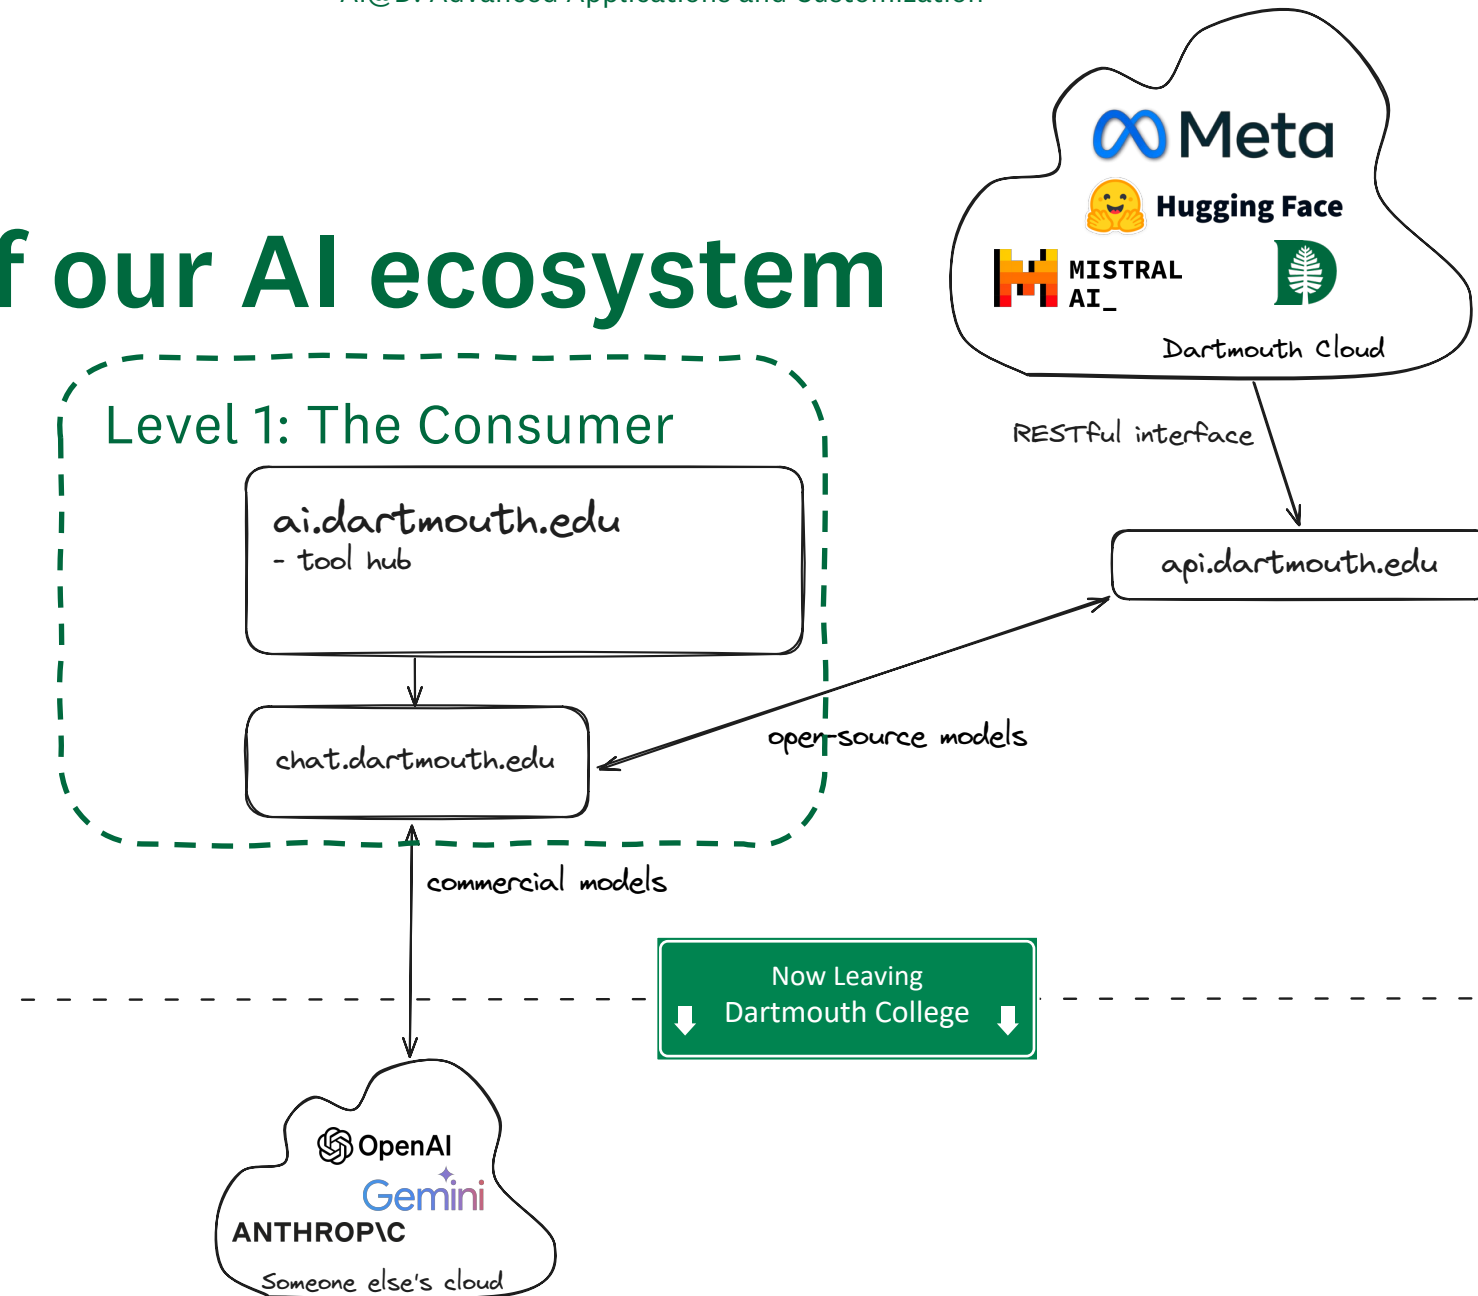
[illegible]

f our AI ecosystem

Meta

Hugging Face

MISTRAL AI_

Dartmouth Cloud

Level 1: The Consumer

ai.dartmouth.edu
- tool hub

RESTful interface

api.dartmouth.edu

chat.dartmouth.edu

open-source models

commercial models

Now Leaving
Dartmouth College

OpenAI

Gemini

ANTHROP\C

Someone else's cloud